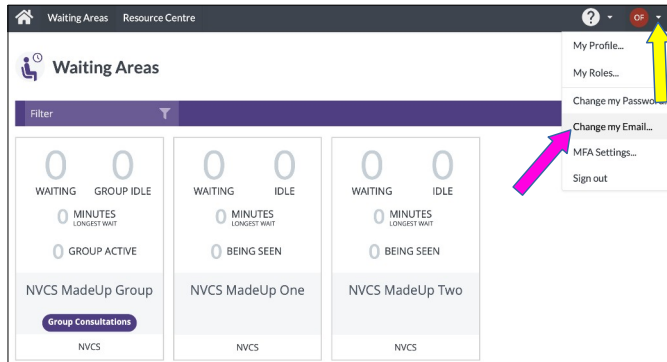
Waiting Areas Resource Centre

OF

Waiting Areas

Filter

My Profile...

My Roles...

Change my Passwo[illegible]

Change my Email...

MFA Settings...

Sign out

0 WAITING
0 GROUP IDLE
0 MINUTES LONGEST WAIT
0 GROUP ACTIVE
NVCS MadeUp Group
Group Consultations
NVCS

0 WAITING
0 IDLE
0 MINUTES LONGEST WAIT
0 BEING SEEN
NVCS MadeUp One
NVCS

0 WAITING
0 IDLE
0 MINUTES LONGEST WAIT
0 BEING SEEN
NVCS MadeUp Two
NVCS